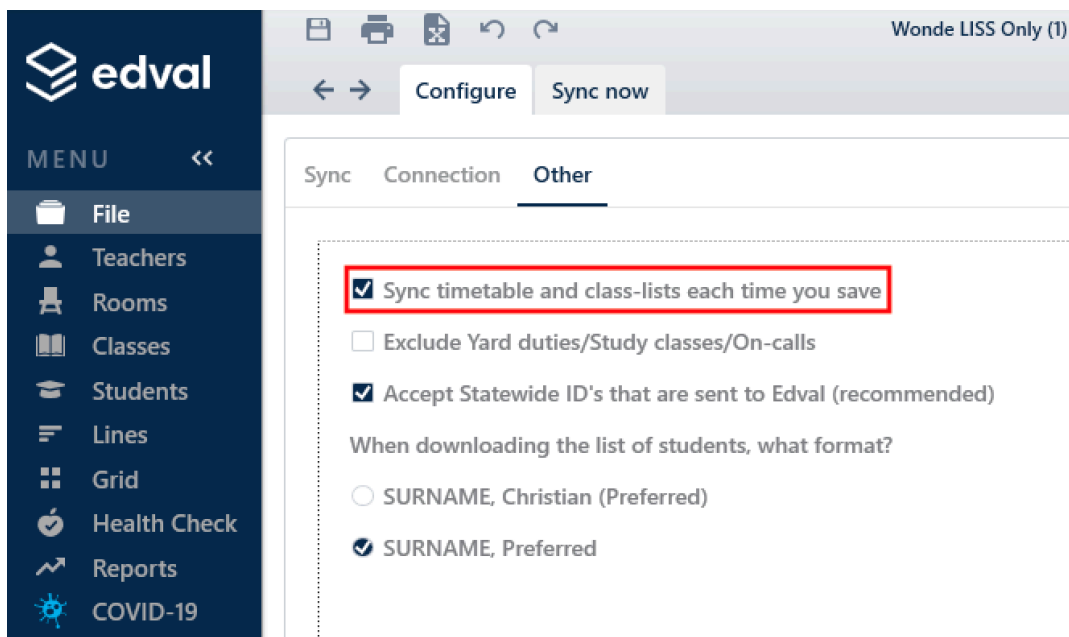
edval

MENU <<

File
Teachers
Rooms
Classes
Students
Lines
Grid
Health Check
Reports
COVID-19

Wonde LISS Only (1)

Configure
Sync now

Sync
Connection
Other

Sync timetable and class-lists each time you save

Exclude Yard duties/Study classes/On-calls

Accept Statewide ID's that are sent to Edval (recommended)

When downloading the list of students, what format?

SURNAME, Christian (Preferred)

SURNAME, Preferred